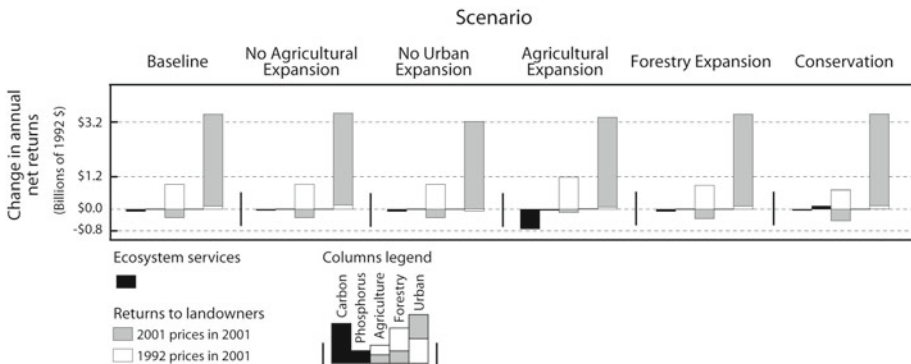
Scenario

Baseline

No Agricultural Expansion

No Urban Expansion

Agricultural Expansion

Forestry Expansion

Conservation

Change in annual net returns
(Billions of 1992 $)

$3.2

$1.2

$0.0

-$0.8

Ecosystem services

Returns to landowners

2001 prices in 2001

1992 prices in 2001

Columns legend

Carbon

Phosphorus

Agriculture

Forestry

Urban